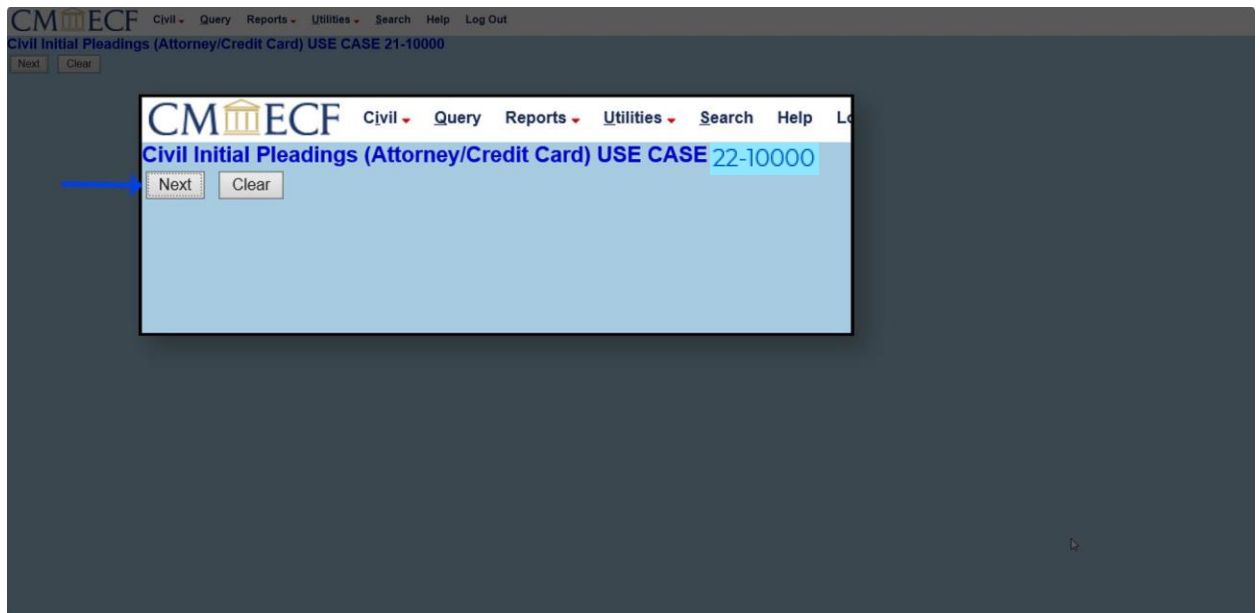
CMECF Civil Query Reports Utilities Search Help Log Out

Civil Initial Pleadings (Attorney/Credit Card) USE CASE 21-10000

Next Clear

CMECF Civil Query Reports Utilities Search Help Lo

Civil Initial Pleadings (Attorney/Credit Card) USE CASE 22-10000

Next Clear